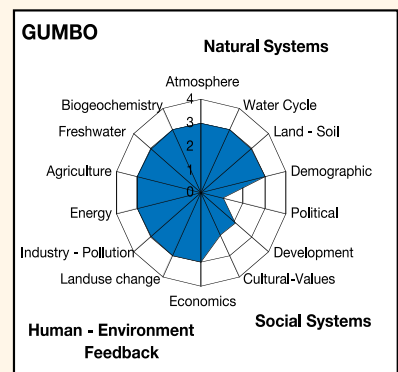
GUMBO

Natural Systems

Atmosphere
4
3
2
1
0
Water Cycle
Land - Soil
Demographic
Political
Development
Cultural-Values
Economics
Landuse change
Industry - Pollution
Energy
Agriculture
Freshwater
Biogeochemistry

Human - Environment Feedback

Social Systems